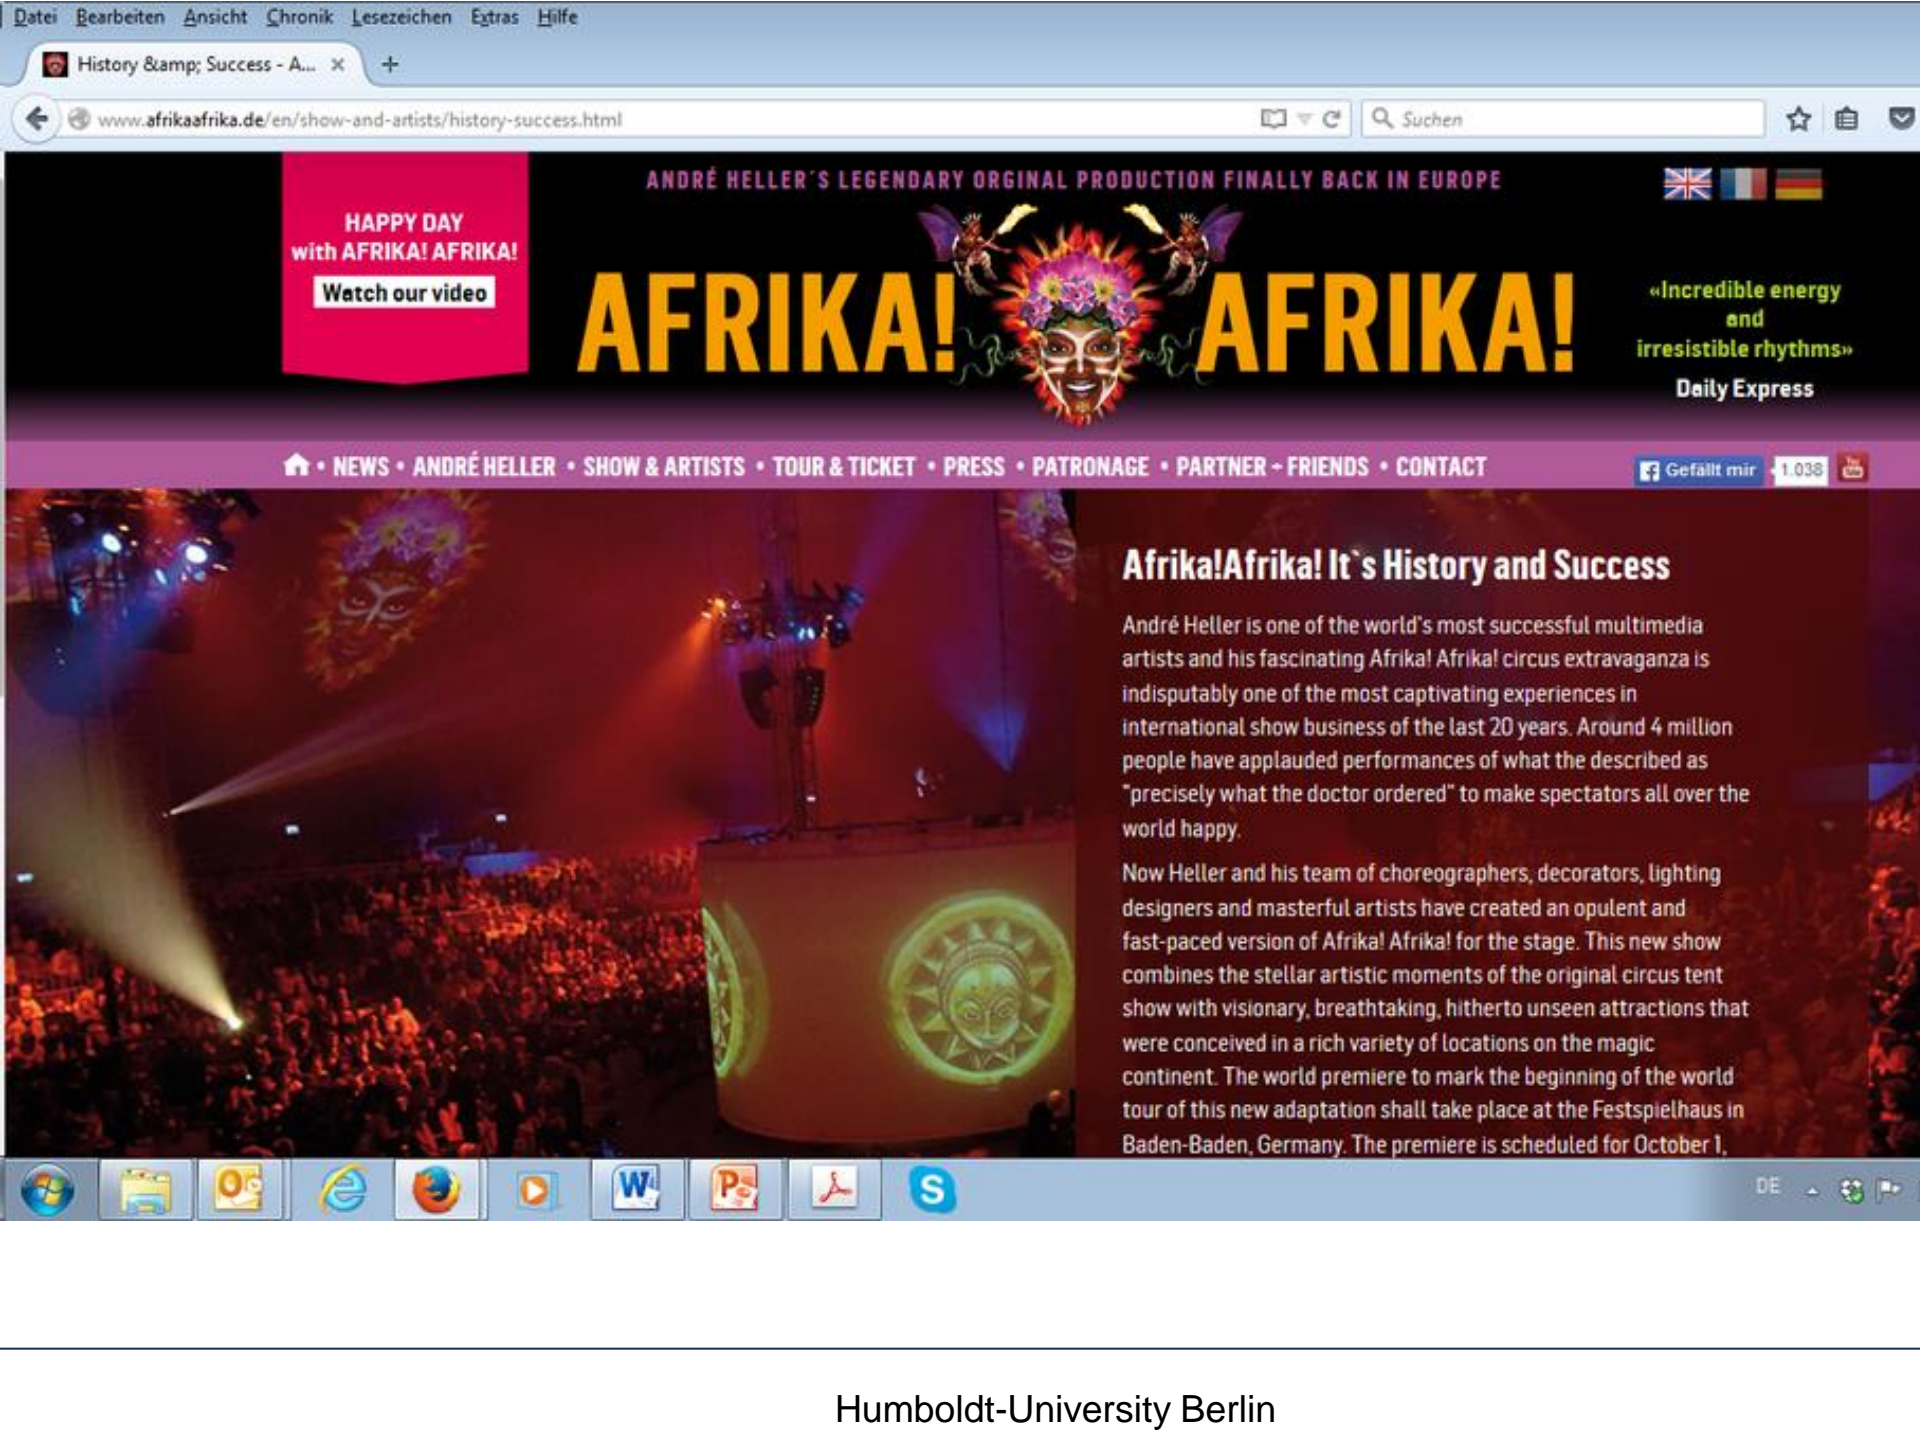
Datei Bearbeiten Ansicht Chronik Lesezeichen Extras Hilfe

History &amp; Success - A... ×

www.afrikaafrika.de/en/show-and-artists/history-success.html

Suchen

ANDRÉ HELLER'S LEGENDARY ORGINAL PRODUCTION FINALLY BACK IN EUROPE

HAPPY DAY with AFRIKA! AFRIKA!

Watch our video

AFRIKA! AFRIKA!

«Incredible energy and irresistible rhythms»

Daily Express

• NEWS • ANDRÉ HELLER • SHOW & ARTISTS • TOUR & TICKET • PRESS • PATRONAGE • PARTNER - FRIENDS • CONTACT

Gefällt mir 1.038

Afrika!Afrika! It`s History and Success

André Heller is one of the world's most successful multimedia artists and his fascinating Afrika! Afrika! circus extravaganza is indisputably one of the most captivating experiences in international show business of the last 20 years. Around 4 million people have applauded performances of what the described as "precisely what the doctor ordered" to make spectators all over the world happy.

Now Heller and his team of choreographers, decorators, lighting designers and masterful artists have created an opulent and fast-paced version of Afrika! Afrika! for the stage. This new show combines the stellar artistic moments of the original circus tent show with visionary, breathtaking, hitherto unseen attractions that were conceived in a rich variety of locations on the magic continent. The world premiere to mark the beginning of the world tour of this new adaptation shall take place at the Festspielhaus in Baden-Baden, Germany. The premiere is scheduled for October 1,

DE

Humboldt-University Berlin